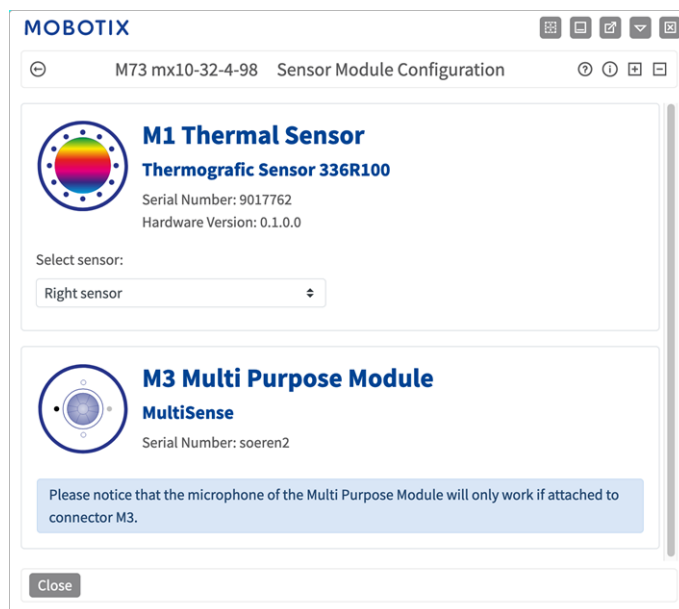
MOBOTIX

M73 mx10-32-4-98 Sensor Module Configuration

M1 Thermal Sensor

Thermografic Sensor 336R100

Serial Number: 9017762

Hardware Version: 0.1.0.0

Select sensor:

Right sensor

M3 Multi Purpose Module

MultiSense

Serial Number: soeren2

Please notice that the microphone of the Multi Purpose Module will only work if attached to connector M3.

Close